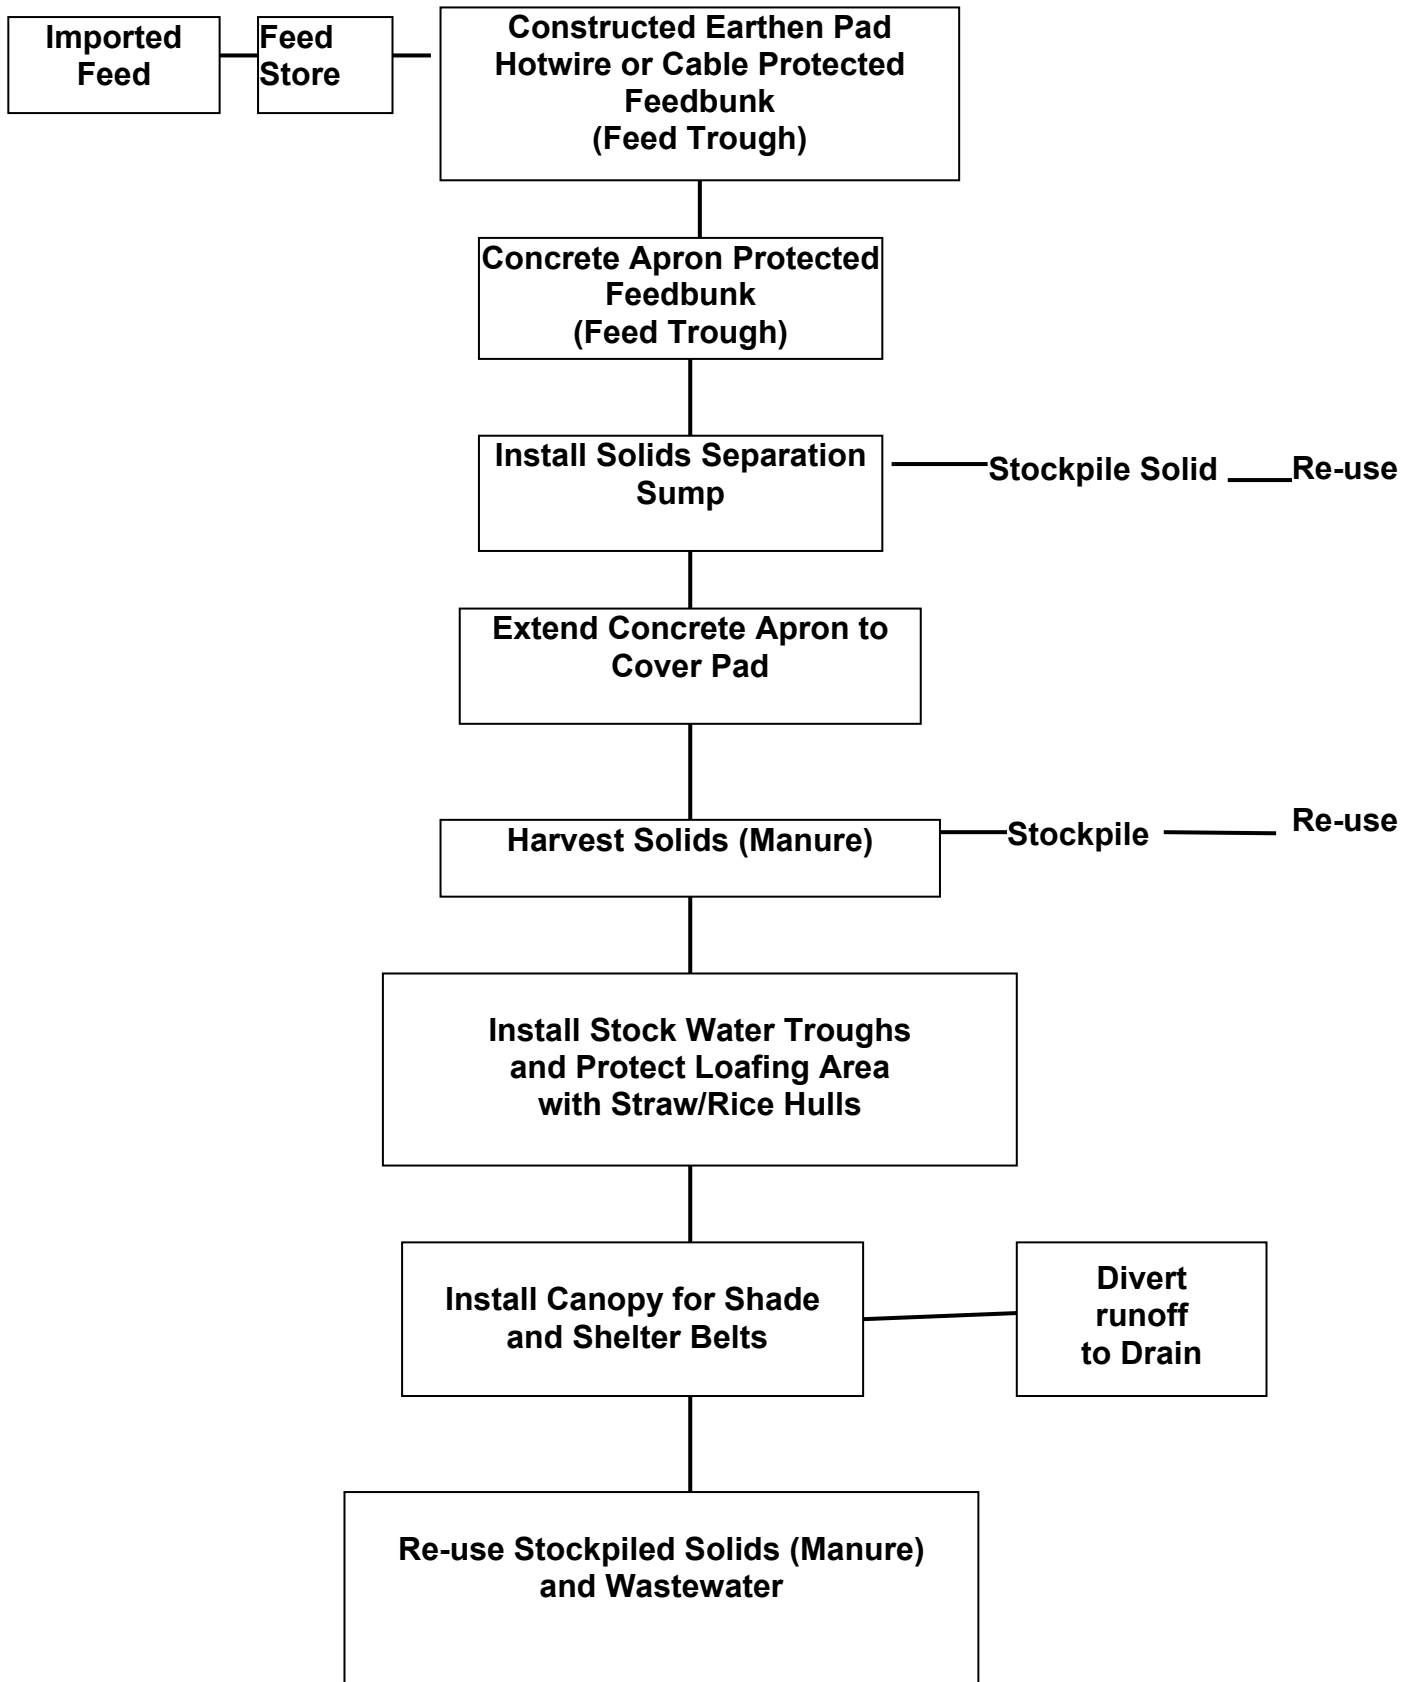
Imported Feed

Feed Store

Constructed Earthen Pad
Hotwire or Cable Protected Feedbunk
(Feed Trough)

Concrete Apron Protected Feedbunk
(Feed Trough)

Install Solids Separation Sump

Stockpile Solid

Re-use

Extend Concrete Apron to Cover Pad

Harvest Solids (Manure)

Stockpile

Re-use

Install Stock Water Troughs and Protect Loafing Area with Straw/Rice Hulls

Install Canopy for Shade and Shelter Belts

Divert runoff to Drain

Re-use Stockpiled Solids (Manure) and Wastewater